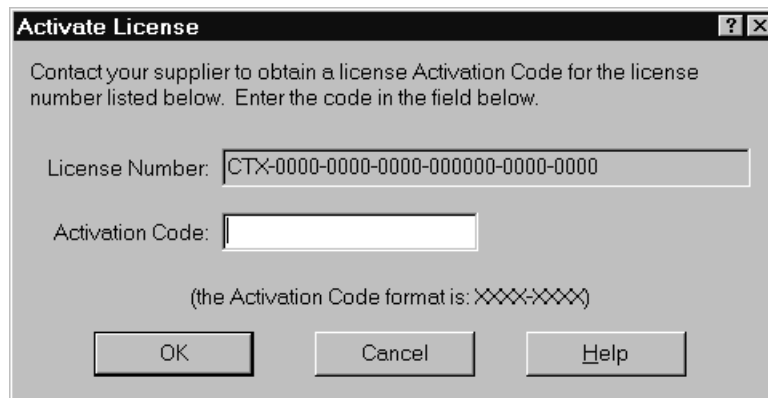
Activate License

?

X

Contact your supplier to obtain a license Activation Code for the license number listed below. Enter the code in the field below.

License Number: CTX-0000-0000-0000-000000-0000-0000

Activation Code:

(the Activation Code format is: XXXX-XXXX)

OK

Cancel

Help